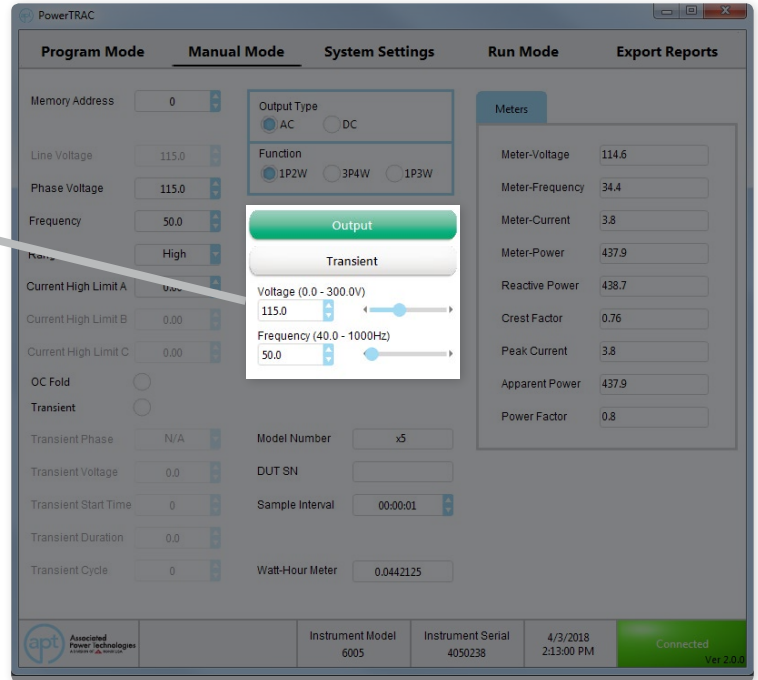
PowerTRAC

Program Mode | Manual Mode | System Settings | Run Mode | Export Reports

Memory Address 0

Line Voltage 115.0

Phase Voltage 115.0

Frequency 50.0

Ran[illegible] High

Current High Limit A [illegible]

Current High Limit B 0.00

Current High Limit C 0.00

OC Fold

Transient

Transient Phase N/A

Transient Voltage 0.0

Transient Start Time 0

Transient Duration 0.0

Transient Cycle 0

Output Type
AC DC

Function
1P2W 3P4W 1P3W

Output

Transient

Voltage (0.0 - 300.0V)
115.0

Frequency (40.0 - 1000Hz)
50.0

Model Number x5

DUT SN

Sample Interval 00:00:01

Watt-Hour Meter 0.0442125

Meters

Meter-Voltage 114.6

Meter-Frequency 34.4

Meter-Current 3.8

Meter-Power 437.9

Reactive Power 438.7

Crest Factor 0.76

Peak Current 3.8

Apparent Power 437.9

Power Factor 0.8

apt Associated Power Technologies

Instrument Model 6005

Instrument Serial 4050238

4/3/2018 2:13:00 PM

Connected

Ver 2.0.0